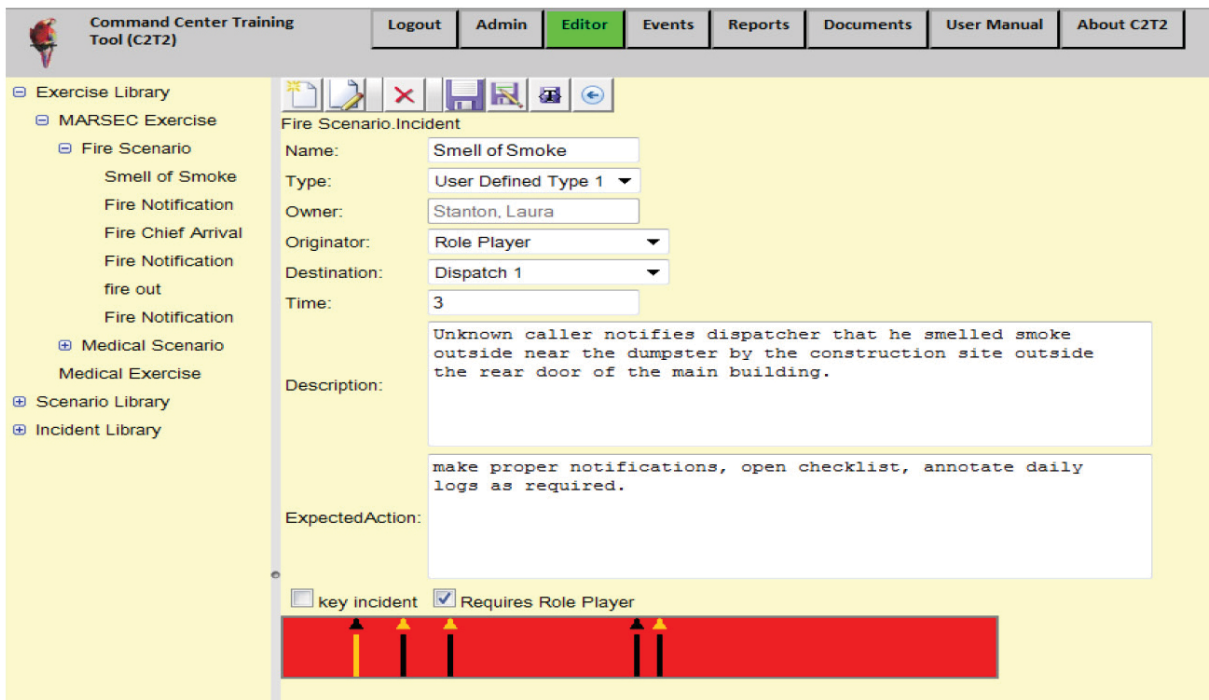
Command Center Training Tool (C2T2)

Logout
Admin
Editor
Events
Reports
Documents
User Manual
About C2T2

⊟ Exercise Library
⊟ MARSEC Exercise
⊟ Fire Scenario
Smell of Smoke
Fire Notification
Fire Chief Arrival
Fire Notification
fire out
Fire Notification
⊞ Medical Scenario
Medical Exercise
⊞ Scenario Library
⊞ Incident Library

Fire Scenario.Incident

Name: Smell of Smoke
Type: User Defined Type 1
Owner: Stanton, Laura
Originator: Role Player
Destination: Dispatch 1
Time: 3
Description: Unknown caller notifies dispatcher that he smelled smoke outside near the dumpster by the construction site outside the rear door of the main building.
ExpectedAction: make proper notifications, open checklist, annotate daily logs as required.

key incident
Requires Role Player